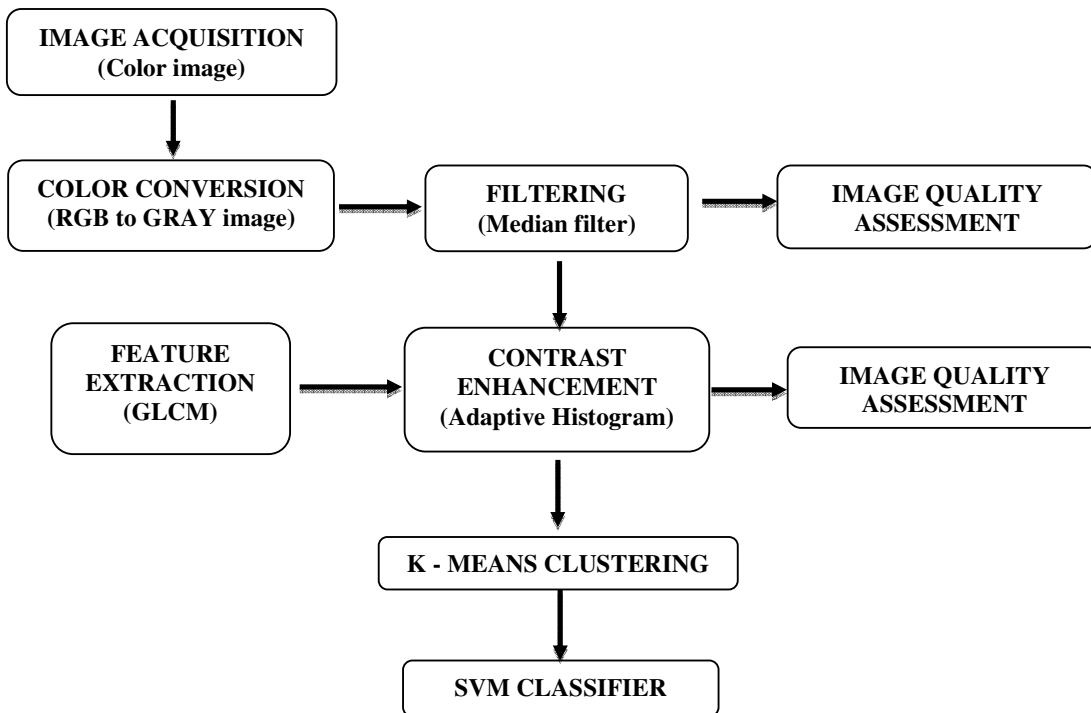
IMAGE ACQUISITION
(Color image)

COLOR CONVERSION
(RGB to GRAY image)

FILTERING
(Median filter)

IMAGE QUALITY ASSESSMENT

FEATURE EXTRACTION
(GLCM)

CONTRAST ENHANCEMENT
(Adaptive Histogram)

IMAGE QUALITY ASSESSMENT

K - MEANS CLUSTERING

SVM CLASSIFIER